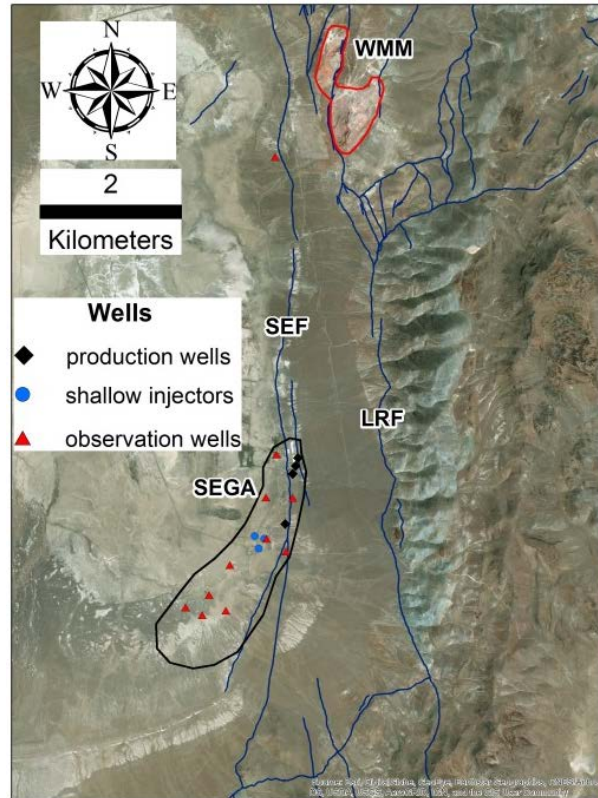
N
W
E
S
2
Kilometers

Wells
production wells
shallow injectors
observation wells

WMM
SEF
LRF
SEGA

Source: Esri, DigitalGlobe, GeoEye, Earthstar Geographics, CNES/Airbus DS, USDA, USGS, AeroGRID, IGN, and the GIS User Community